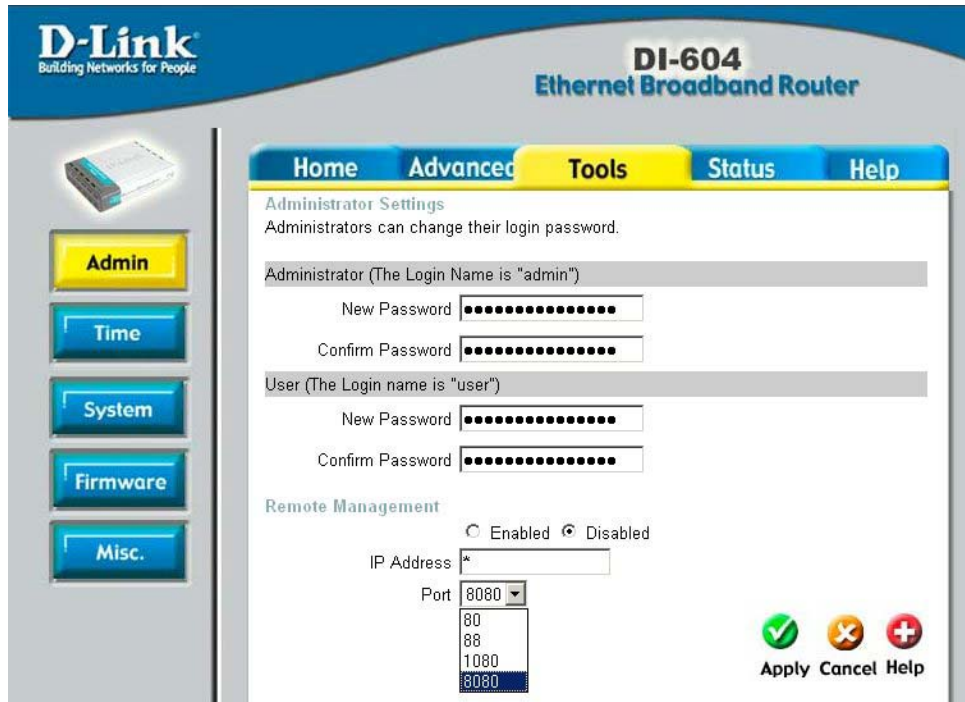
D-Link
Building Networks for People

DI-604
Ethernet Broadband Router

Home
Advanced
Tools
Status
Help

Admin
Time
System
Firmware
Misc.

Administrator Settings
Administrators can change their login password.

Administrator (The Login Name is "admin")

New Password ●●●●●●●●●●●●●●●

Confirm Password ●●●●●●●●●●●●●●●

User (The Login name is "user")

New Password ●●●●●●●●●●●●●●●

Confirm Password ●●●●●●●●●●●●●●●

Remote Management

Enabled Disabled

IP Address *

Port 8080

80
88
1080
8080

Apply Cancel Help